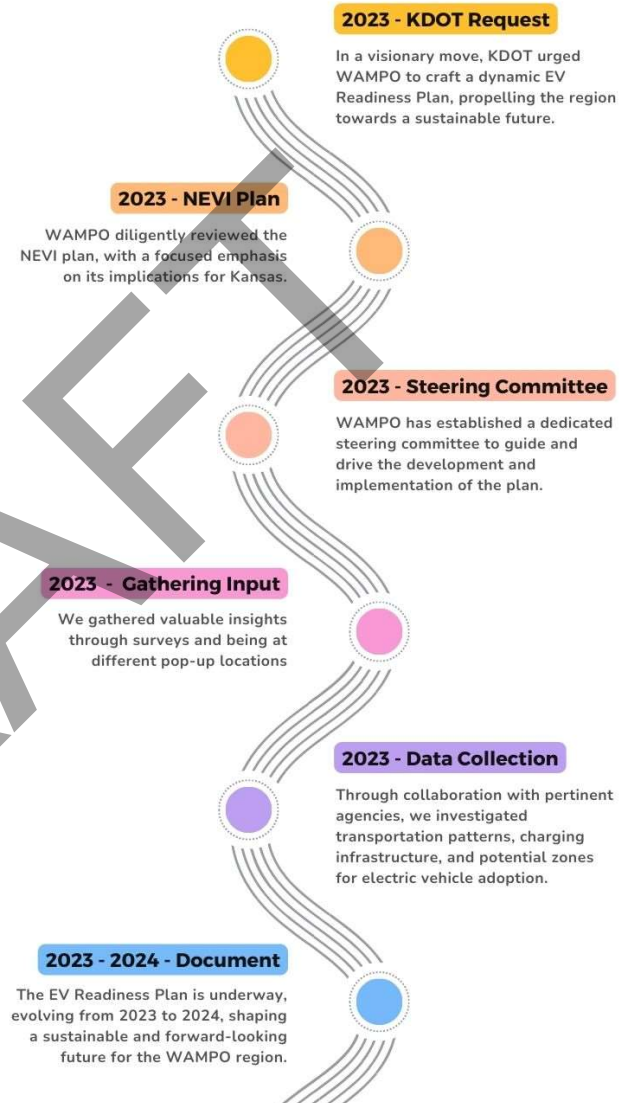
2023 - KDOT Request

In a visionary move, KDOT urged WAMPO to craft a dynamic EV Readiness Plan, propelling the region towards a sustainable future.

2023 - NEVI Plan

WAMPO diligently reviewed the NEVI plan, with a focused emphasis on its implications for Kansas.

2023 - Steering Committee

WAMPO has established a dedicated steering committee to guide and drive the development and implementation of the plan.

2023 - Gathering Input

We gathered valuable insights through surveys and being at different pop-up locations

2023 - Data Collection

Through collaboration with pertinent agencies, we investigated transportation patterns, charging infrastructure, and potential zones for electric vehicle adoption.

2023 - 2024 - Document

The EV Readiness Plan is underway, evolving from 2023 to 2024, shaping a sustainable and forward-looking future for the WAMPO region.

DRAFT